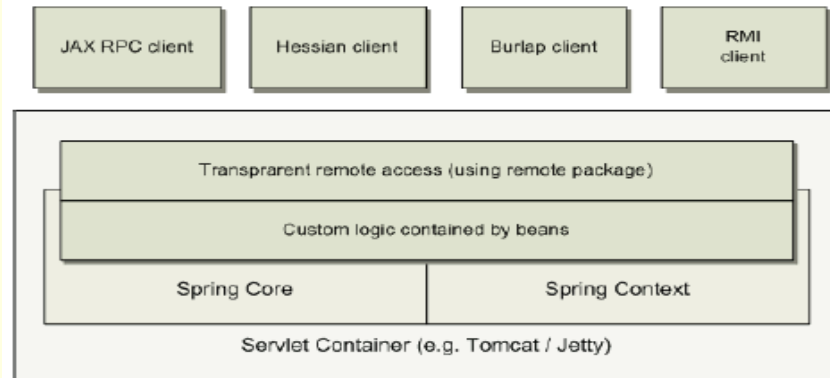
JAX RPC client

Hessian client

Burlap client

RMI client

Transprarent remote access (using remote package)

Custom logic contained by beans

Spring Core

Spring Context

Servlet Container (e.g. Tomcat / Jetty)